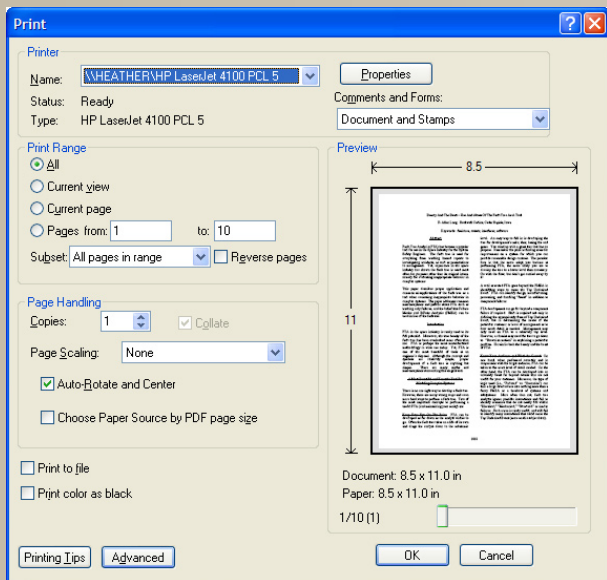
Print

Printer

Name: \\HEATHER\HP LaserJet 4100 PCL 5

Properties

Status: Ready

Type: HP LaserJet 4100 PCL 5

Comments and Forms:

Document and Stamps

Print Range

All

Current view

Current page

Pages from: 1 to: 10

Subset: All pages in range

Reverse pages

Page Handling

Copies: 1

Collate

Page Scaling: None

Auto-Rotate and Center

Choose Paper Source by PDF page size

Print to file

Print color as black

Preview

8.5

11

Document: 8.5 x 11.0 in

Paper: 8.5 x 11.0 in

1/10 (1)

Printing Tips

Advanced

OK

Cancel